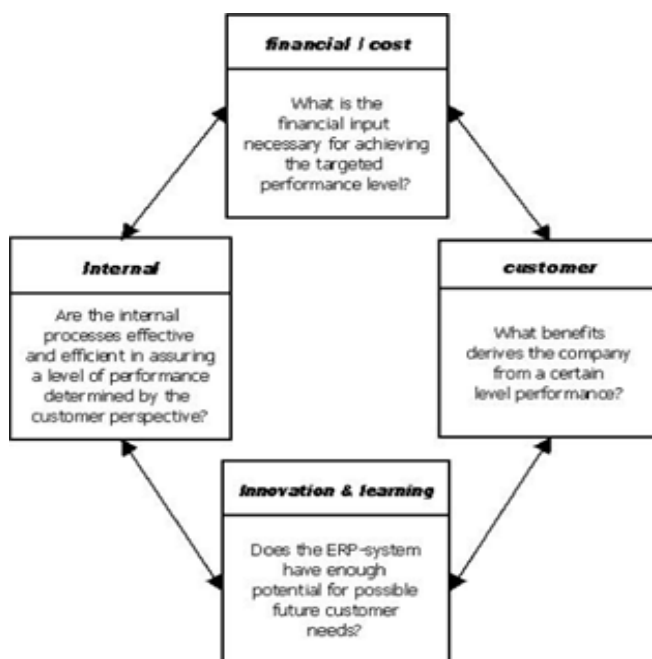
financial / cost

What is the financial input necessary for achieving the targeted performance level?

Internal

Are the internal processes effective and efficient in assuring a level of performance determined by the customer perspective?

customer

What benefits derives the company from a certain level performance?

Innovation & learning

Does the ERP-system have enough potential for possible future customer needs?